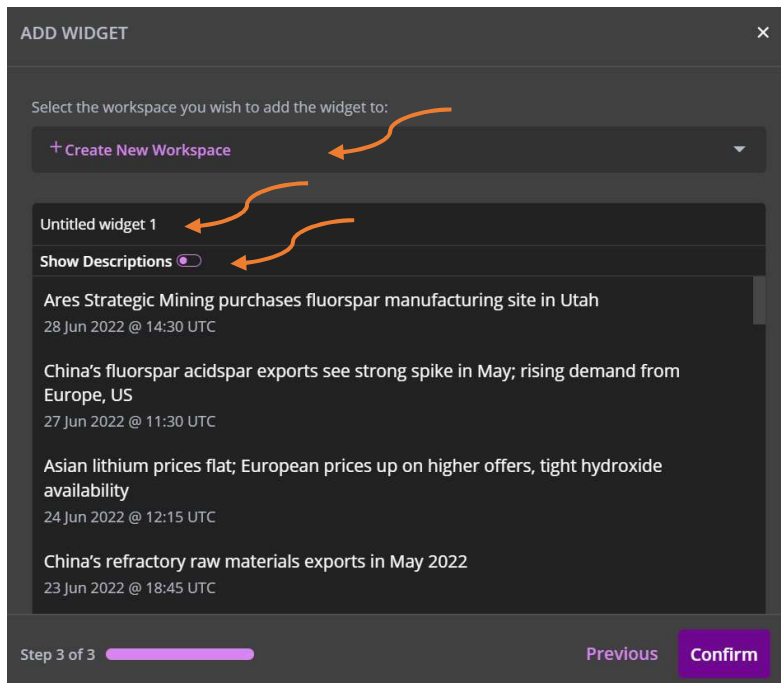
ADD WIDGET

×

Select the workspace you wish to add the widget to:

+ Create New Workspace

Untitled widget 1

Show Descriptions

Ares Strategic Mining purchases fluorspar manufacturing site in Utah
28 Jun 2022 @ 14:30 UTC

China's fluorspar acidspar exports see strong spike in May; rising demand from Europe, US
27 Jun 2022 @ 11:30 UTC

Asian lithium prices flat; European prices up on higher offers, tight hydroxide availability
24 Jun 2022 @ 12:15 UTC

China's refractory raw materials exports in May 2022
23 Jun 2022 @ 18:45 UTC

Step 3 of 3

Previous

Confirm